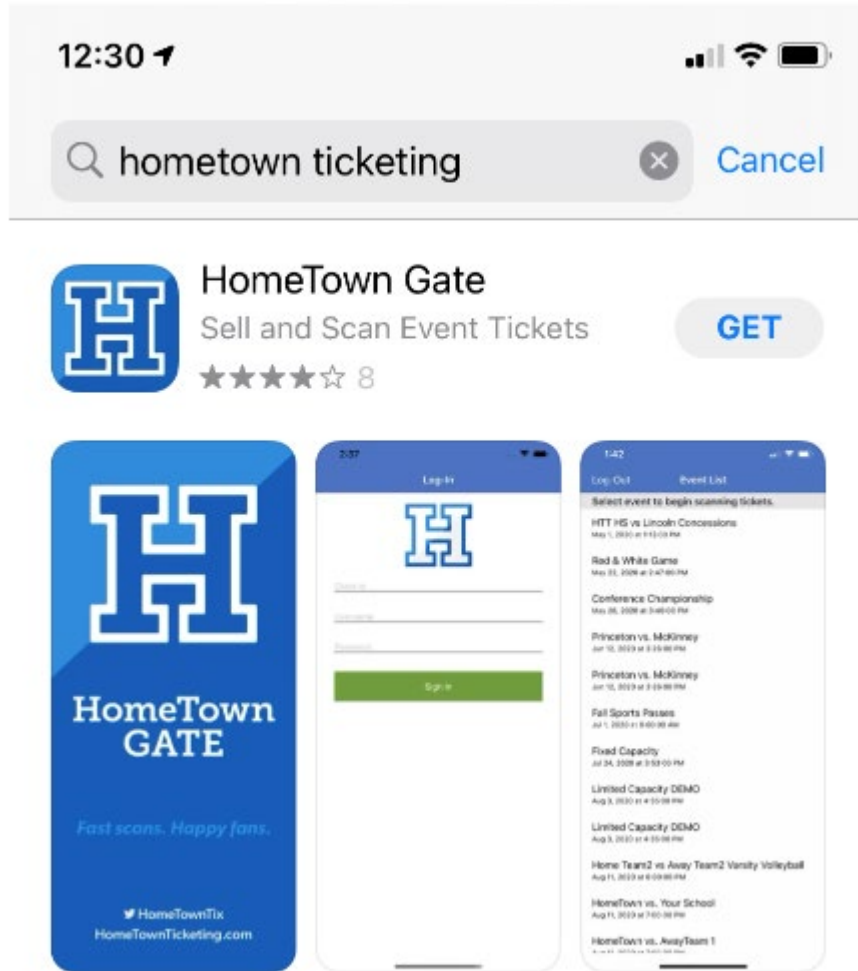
12:30

hometown ticketing

Cancel

HomeTown Gate

Sell and Scan Event Tickets

8

GET

HomeTown GATE

Fast scans. Happy fans.

HomeTownTix
HomeTownTicketing.com

2:37

Log In

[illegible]

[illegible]

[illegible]

Sign In

1:42

Log Out

Event List

Select event to begin scanning tickets.

HTT HS vs Lincoln Concessions
May 1, 2020 at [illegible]

Red & White Game
May 22, 2020 at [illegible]

Conference Championship
May 26, 2020 at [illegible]

Princeton vs. McKinney
Jun 12, 2020 at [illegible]

Princeton vs. McKinney
Jun 12, 2020 at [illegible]

Fall Sports Passes
Jul 1, 2020 at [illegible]

Fixed Capacity
Jul 24, 2020 at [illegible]

Limited Capacity DEMO
Aug 3, 2020 at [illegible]

Limited Capacity DEMO
Aug 3, 2020 at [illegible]

Home Team2 vs Away Team2 Varsity Volleyball
Aug 11, 2020 at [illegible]

HomeTown vs. Your School
Aug 11, 2020 at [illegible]

HomeTown vs. AwayTeam 1
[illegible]